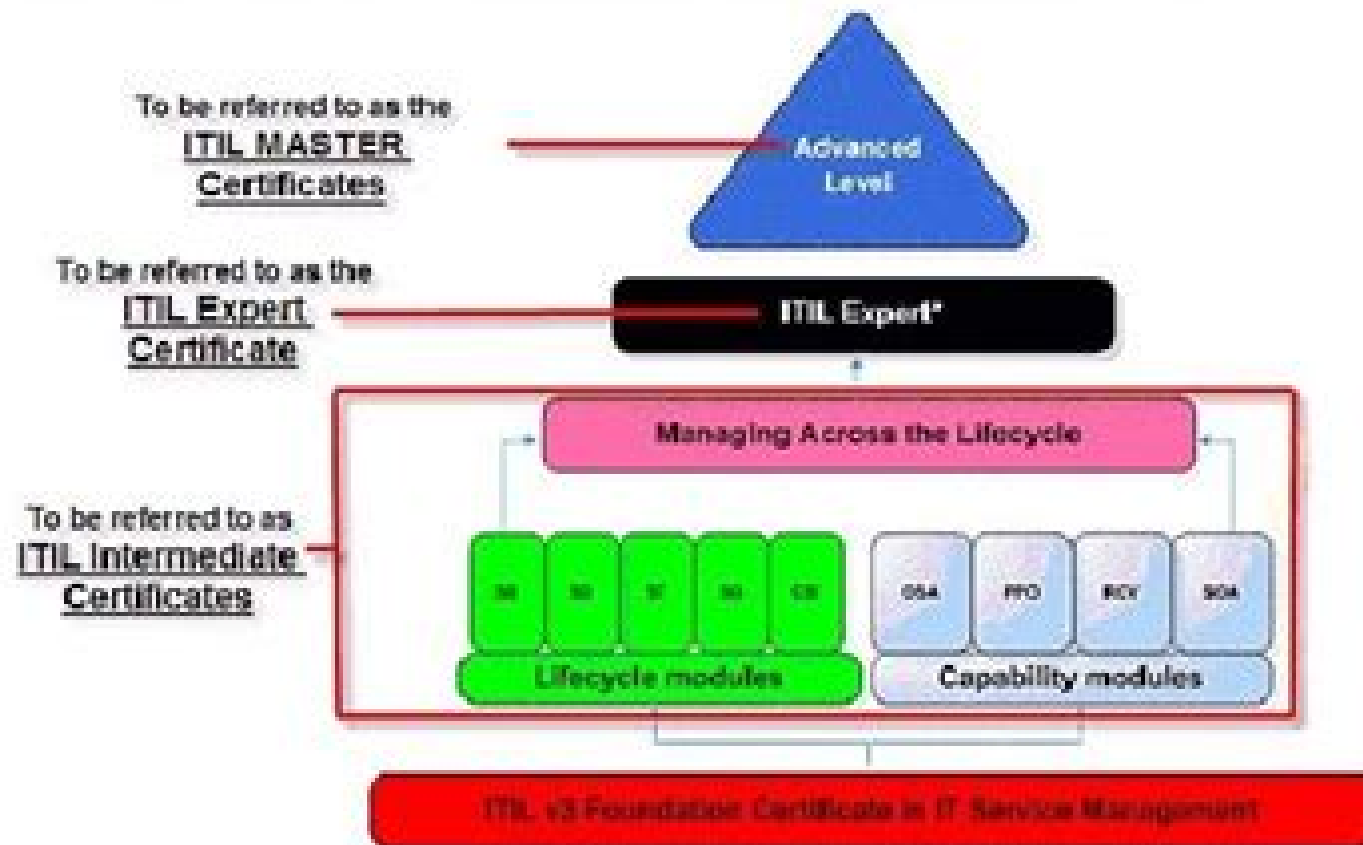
To be referred to as the
ITIL MASTER Certificates

Advanced Level

To be referred to as the
ITIL Expert Certificate

ITIL Expert*

Managing Across the Lifecycle

To be referred to as
ITIL Intermediate Certificates

SS

SD

ST

SO

CSI

OSA

PPO

RCV

SOA

Lifecycle modules

Capability modules

ITIL v3 Foundation Certificate in IT Service Management